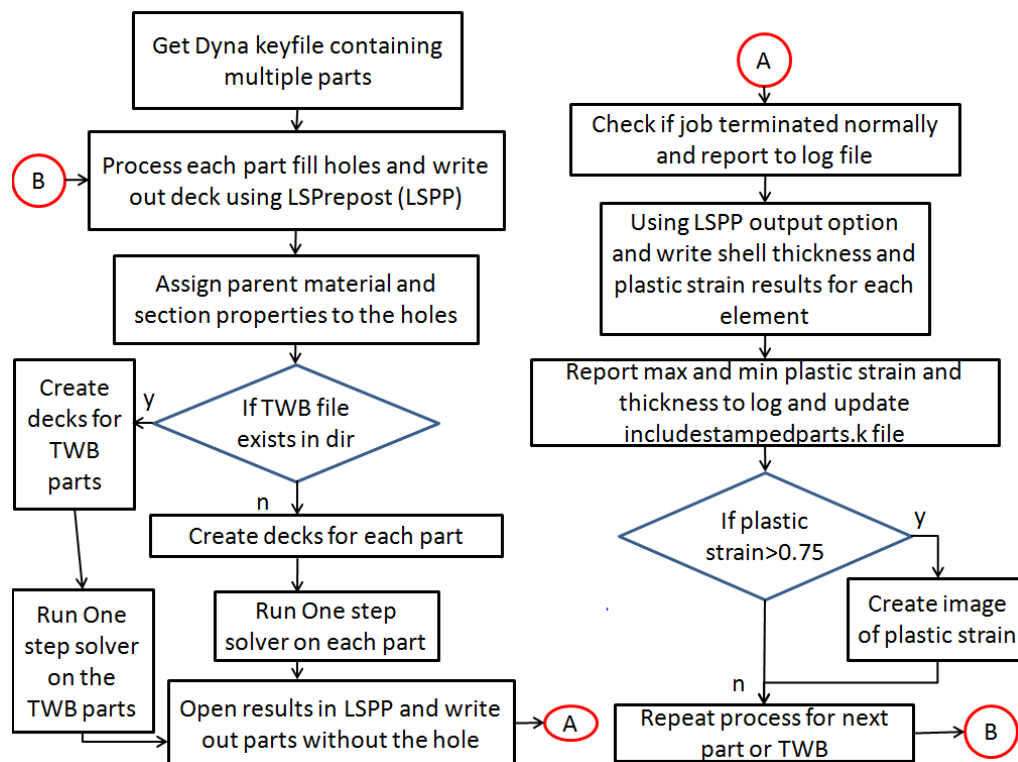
Get Dyna keyfile containing multiple parts

B

Process each part fill holes and write out deck using LSPrepost (LSPP)

Assign parent material and section properties to the holes

Create decks for TWB parts

y

If TWB file exists in dir

n

Create decks for each part

Run One step solver on the TWB parts

Run One step solver on each part

Open results in LSPP and write out parts without the hole

A

A

Check if job terminated normally and report to log file

Using LSPP output option and write shell thickness and plastic strain results for each element

Report max and min plastic strain and thickness to log and update includestampedparts.k file

If plastic strain>0.75

y

Create image of plastic strain

n

Repeat process for next part or TWB

B